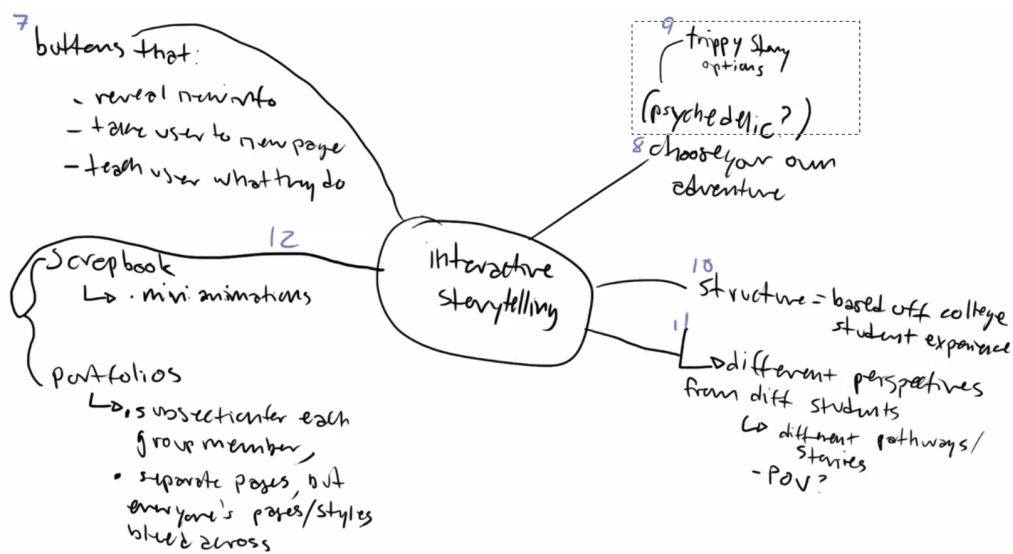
7 buttons that:
- reveal new info
- take user to new page
- teach user what they do

12
Scrapbook
↳ • mini animations

Portfolios
↳ • subsection for each group member,
• separate pages, but everyone's pages/styles bleed across

Interactive Storytelling

9 trippy story options
(psychedelic?)

8 choose your own adventure

10 Structure = based off college student experience

11
↳ different perspectives from diff students
↳ different pathways/ stories
- POV?